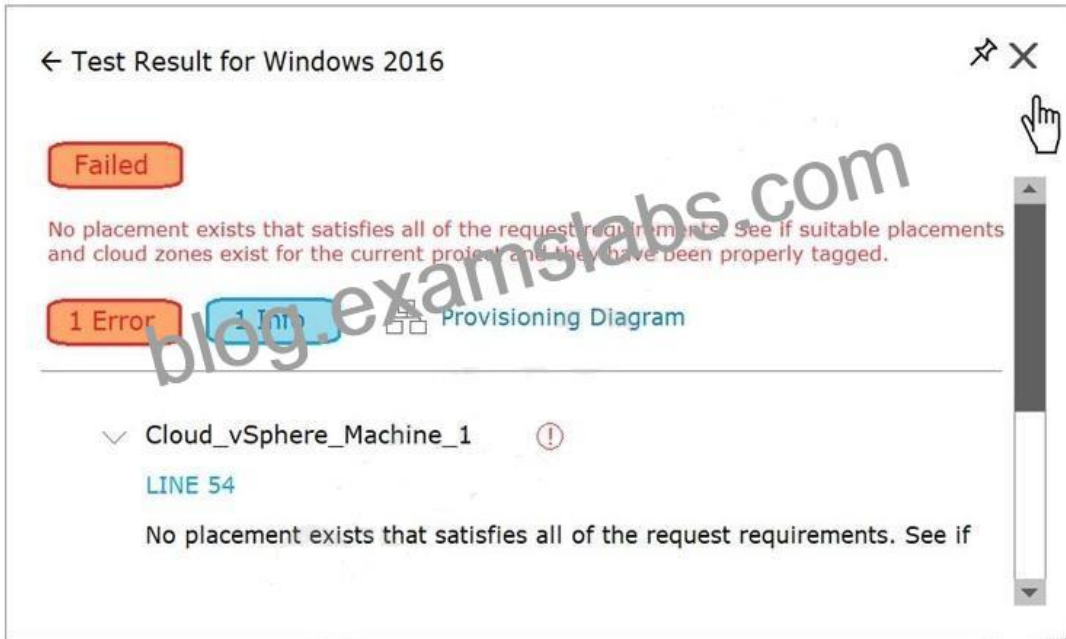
← Test Result for Windows 2016

Failed

No placement exists that satisfies all of the request requirements. See if suitable placements and cloud zones exist for the current project and they have been properly tagged.

1 Error 1 Info Provisioning Diagram

blog.examslabs.com

Cloud_vSphere_Machine_1

LINE 54

No placement exists that satisfies all of the request requirements. See if